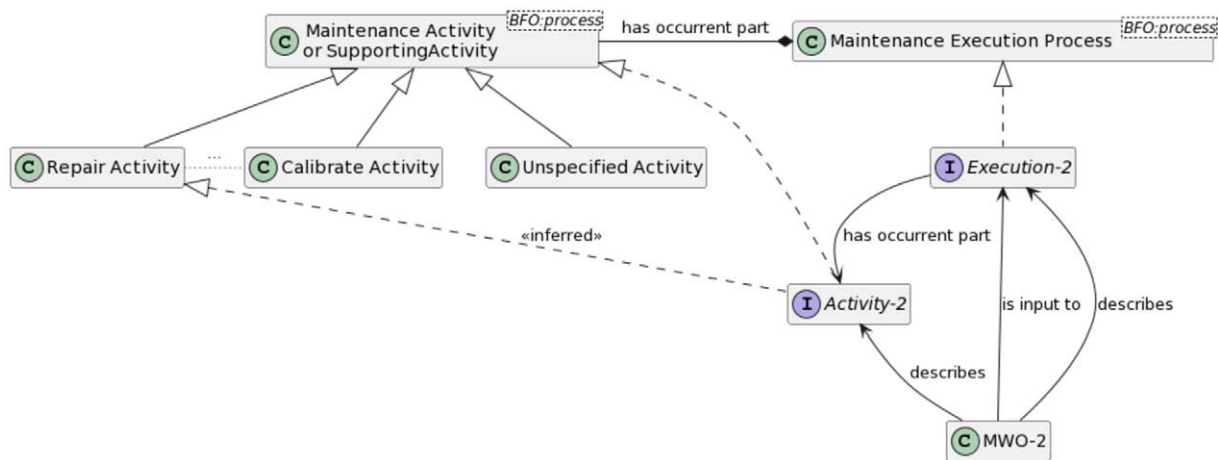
C Maintenance Activity or SupportingActivity BFO:process

has occurrent part

C Maintenance Execution Process BFO:process

C Repair Activity

...

C Calibrate Activity

C Unspecified Activity

I Execution-2

«inferred»

has occurrent part

I Activity-2

is input to

describes

describes

C MWO-2